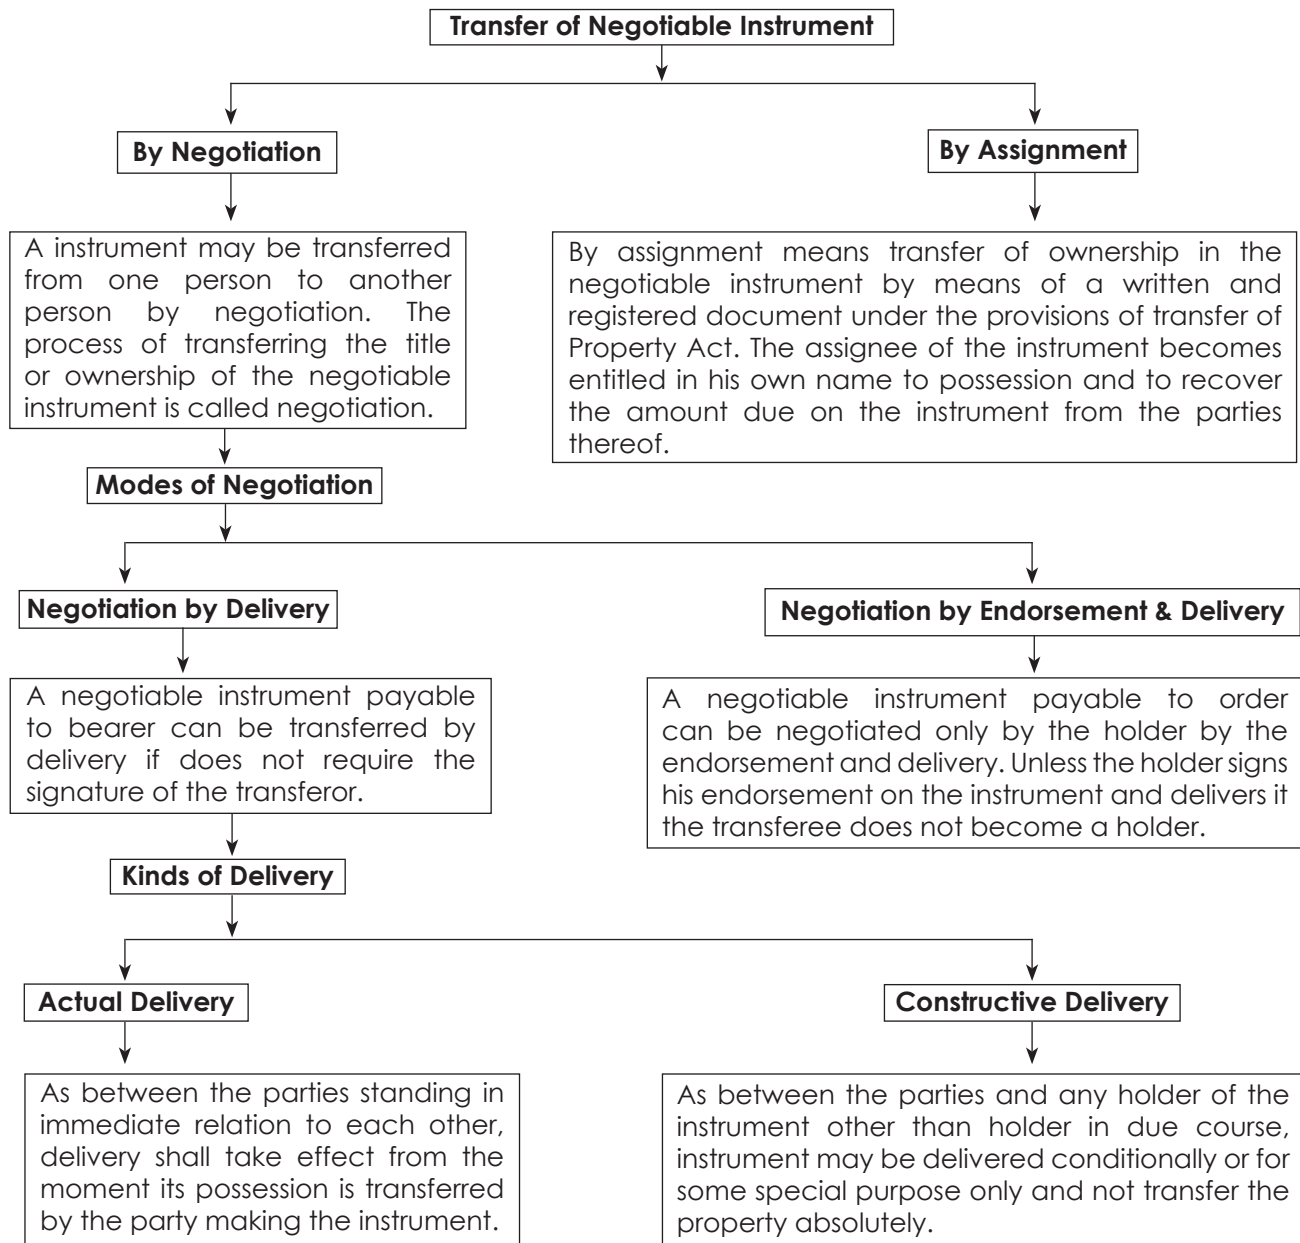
Transfer of Negotiable Instrument

By Negotiation

A instrument may be transferred from one person to another person by negotiation. The process of transferring the title or ownership of the negotiable instrument is called negotiation.

By Assignment

By assignment means transfer of ownership in the negotiable instrument by means of a written and registered document under the provisions of transfer of Property Act. The assignee of the instrument becomes entitled in his own name to possession and to recover the amount due on the instrument from the parties thereof.

Modes of Negotiation

Negotiation by Delivery

A negotiable instrument payable to bearer can be transferred by delivery if does not require the signature of the transferor.

Negotiation by Endorsement & Delivery

A negotiable instrument payable to order can be negotiated only by the holder by the endorsement and delivery. Unless the holder signs his endorsement on the instrument and delivers it the transferee does not become a holder.

Kinds of Delivery

Actual Delivery

As between the parties standing in immediate relation to each other, delivery shall take effect from the moment its possession is transferred by the party making the instrument.

Constructive Delivery

As between the parties and any holder of the instrument other than holder in due course, instrument may be delivered conditionally or for some special purpose only and not transfer the property absolutely.